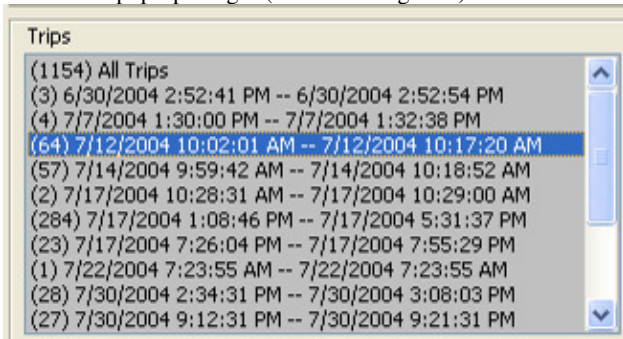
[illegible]

Trips

(1154) All Trips
(3) 6/30/2004 2:52:41 PM -- 6/30/2004 2:52:54 PM
(4) 7/7/2004 1:30:00 PM -- 7/7/2004 1:32:38 PM
(64) 7/12/2004 10:02:01 AM -- 7/12/2004 10:17:20 AM
(57) 7/14/2004 9:59:42 AM -- 7/14/2004 10:18:52 AM
(2) 7/17/2004 10:28:31 AM -- 7/17/2004 10:29:00 AM
(284) 7/17/2004 1:08:46 PM -- 7/17/2004 5:31:37 PM
(23) 7/17/2004 7:26:04 PM -- 7/17/2004 7:55:29 PM
(1) 7/22/2004 7:23:55 AM -- 7/22/2004 7:23:55 AM
(28) 7/30/2004 2:34:31 PM -- 7/30/2004 3:08:03 PM
(27) 7/30/2004 9:12:31 PM -- 7/30/2004 9:21:31 PM